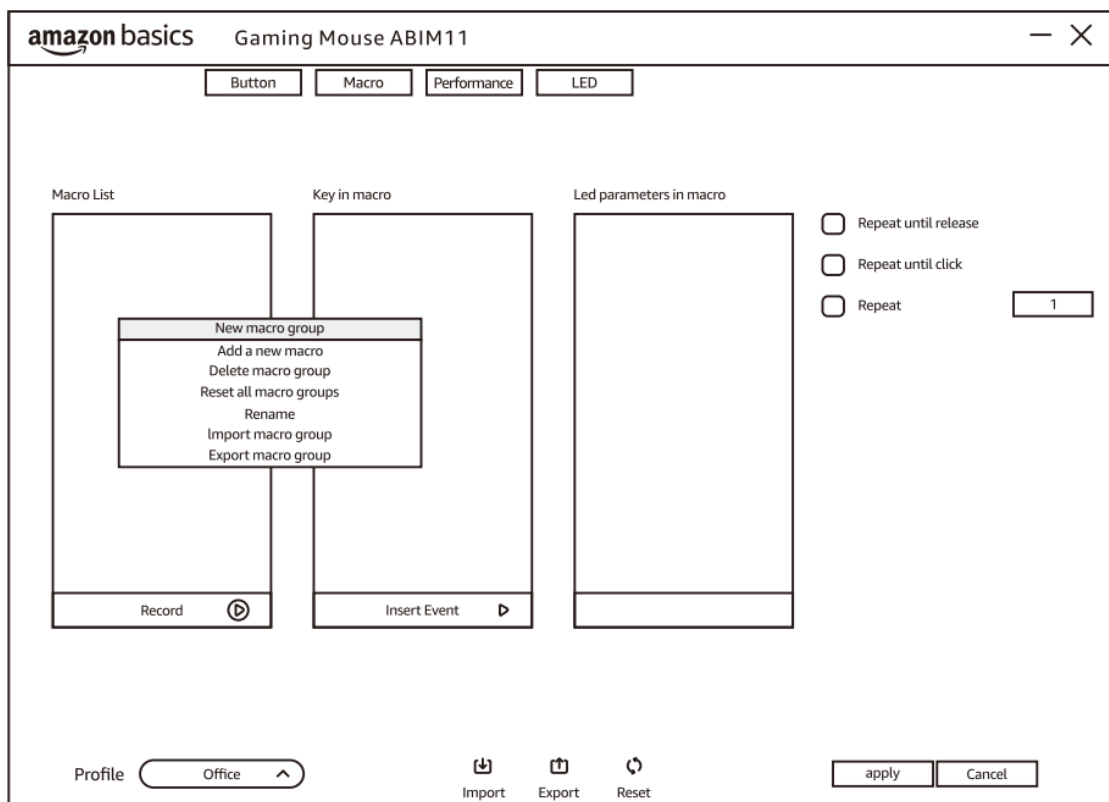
amazon basics Gaming Mouse ABIM11

Button Macro Performance LED

Macro List

Key in macro

Led parameters in macro

Repeat until release

Repeat until click

Repeat 1

New macro group
Add a new macro
Delete macro group
Reset all macro groups
Rename
lmport macro group
Export macro group

Record

Insert Event

Profile Office

Import Export Reset

apply Cancel